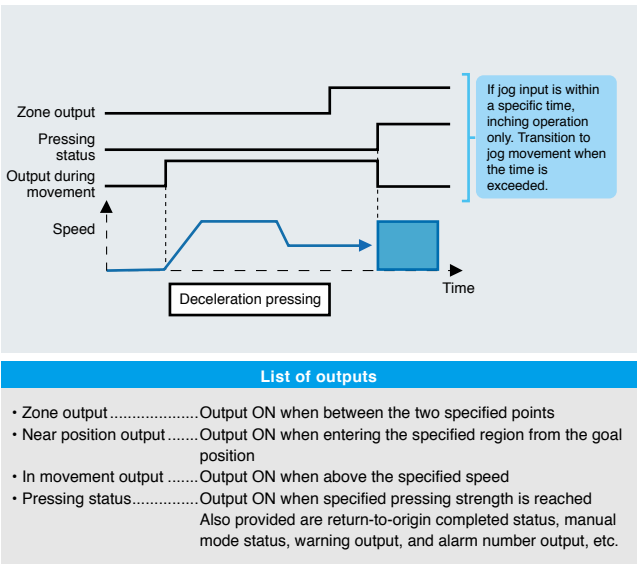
Zone output

Pressing status

Output during movement

Speed

If jog input is within a specific time, inching operation only. Transition to jog movement when the time is exceeded.

Time

Deceleration pressing

List of outputs

• Zone output....................Output ON when between the two specified points
• Near position output.......Output ON when entering the specified region from the goal position
• In movement output .......Output ON when above the specified speed
• Pressing status..............Output ON when specified pressing strength is reached
Also provided are return-to-origin completed status, manual mode status, warning output, and alarm number output, etc.